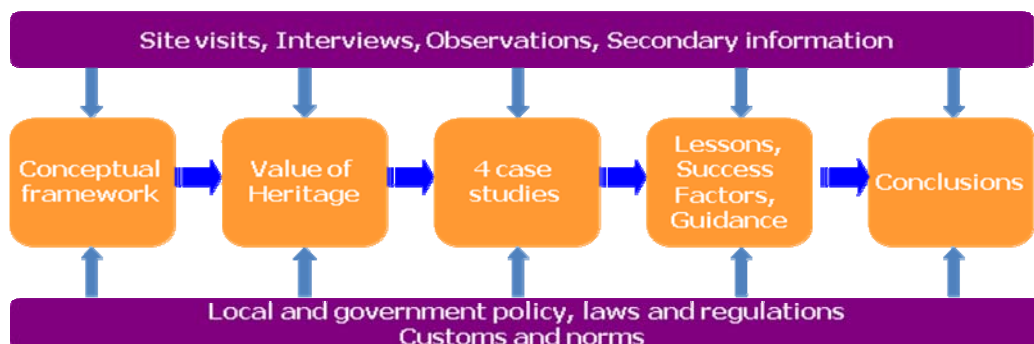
Site visits, Interviews, Observations, Secondary information

Conceptual framework

Value of Heritage

4 case studies

Lessons, Success Factors, Guidance

Conclusions

Local and government policy, laws and regulations
Customs and norms